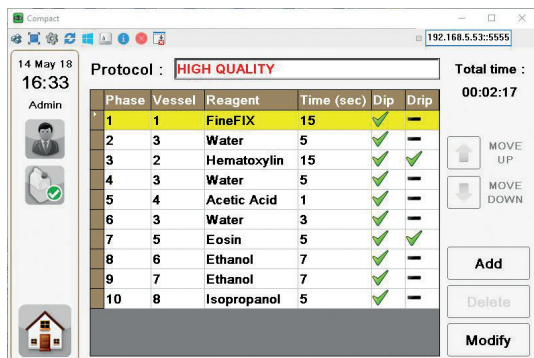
Compact

192.168.5.53::5555

14 May 18
16:33
Admin

Protocol : HIGH QUALITY

Total time :
00:02:17

| Phase | Vessel | Reagent | Time (sec) | Dip | Drip |
|---|---|---|---|---|---|
| 1 | 1 | FineFIX | 15 | ✓ | — |
| 2 | 3 | Water | 5 | ✓ | — |
| 3 | 2 | Hematoxylin | 15 | ✓ | ✓ |
| 4 | 3 | Water | 5 | ✓ | — |
| 5 | 4 | Acetic Acid | 1 | ✓ | — |
| 6 | 3 | Water | 3 | ✓ | — |
| 7 | 5 | Eosin | 5 | ✓ | ✓ |
| 8 | 6 | Ethanol | 7 | ✓ | — |
| 9 | 7 | Ethanol | 7 | ✓ | — |
| 10 | 8 | Isopropanol | 5 | ✓ | — |

MOVE UP
MOVE DOWN
Add
Delete
Modify